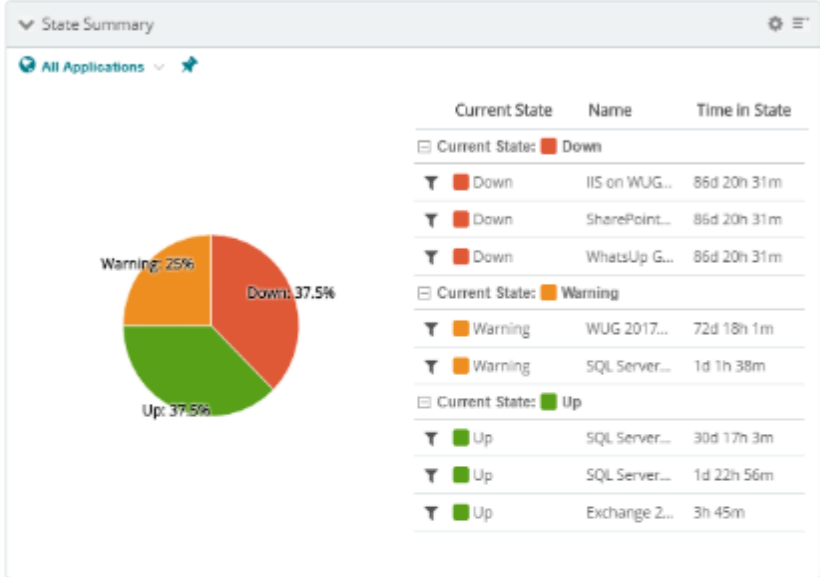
State Summary

All Applications

Warning: 25%

Down: 37.5%

Up: 37.5%

| Current State | Name | Time in State |
|---|---|---|
| Current State: Down | | |
| Down | IIS on WUG... | 86d 20h 31m |
| Down | SharePoint... | 86d 20h 31m |
| Down | WhatsUp G... | 86d 20h 31m |
| Current State: Warning | | |
| Warning | WUG 2017... | 72d 18h 1m |
| Warning | SQL Server... | 1d 1h 38m |
| Current State: Up | | |
| Up | SQL Server... | 30d 17h 3m |
| Up | SQL Server... | 1d 22h 56m |
| Up | Exchange 2... | 3h 45m |